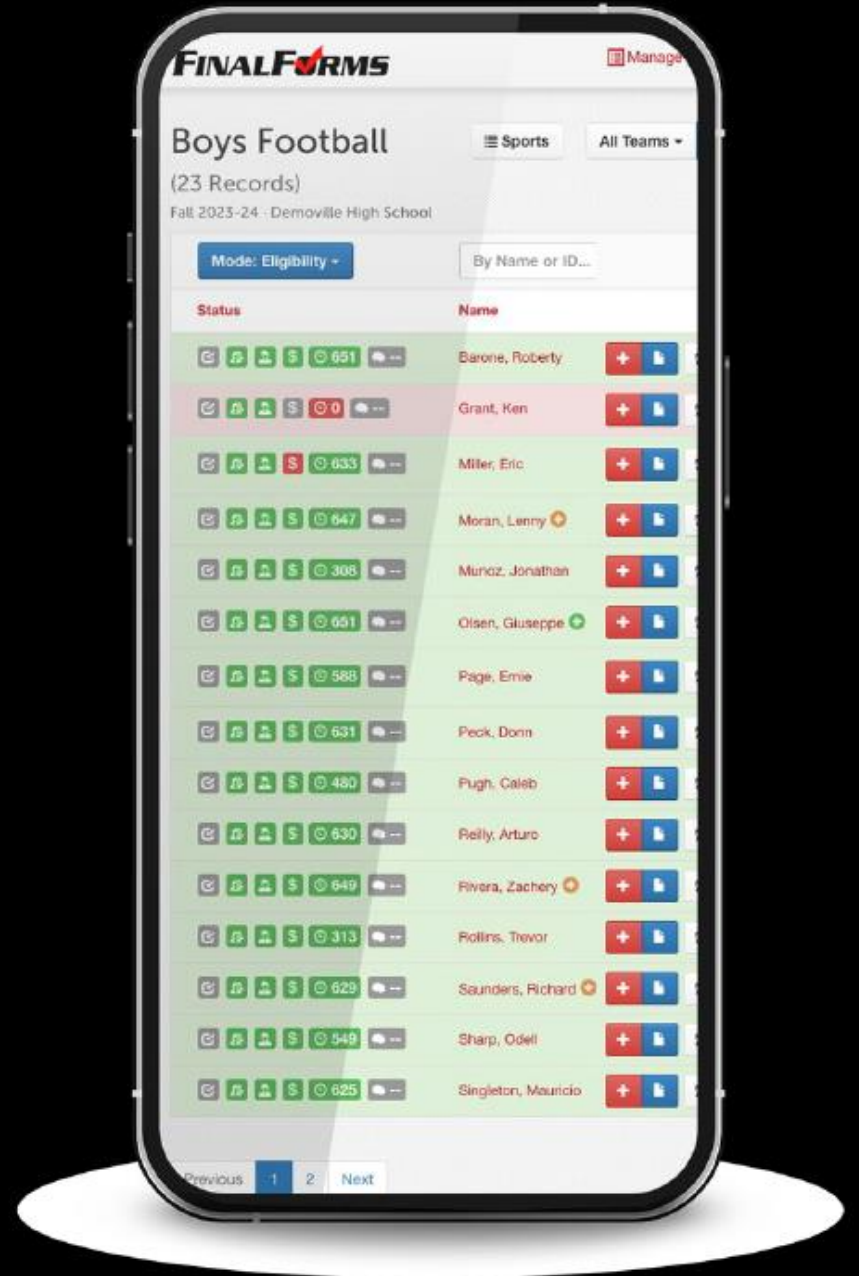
FINALFORMS

Manage

Boys Football

(23 Records)

Fall 2023-24 · Demoville High School

☰ Sports

All Teams ▾

Mode: Eligibility ▾

By Name or ID...

| Status | Name |
|---|---|
| S 651 -- | Barone, Roberty |
| S 0 -- | Grant, Ken |
| S 633 -- | Miller, Eric |
| S 647 -- | Moran, Lenny |
| S 308 -- | Munoz, Jonathan |
| S 651 -- | Olsen, Giuseppe |
| S 588 -- | Page, Ernie |
| S 631 -- | Peck, Donn |
| S 480 -- | Pugh, Caleb |
| S 630 -- | Reilly, Arturo |
| S 649 -- | Rivera, Zachery |
| S 313 -- | Rollins, Trevor |
| S 629 -- | Saunders, Richard |
| S 549 -- | Sharp, Odell |
| S 625 -- | Singleton, Mauricio |

Previous 1 2 Next